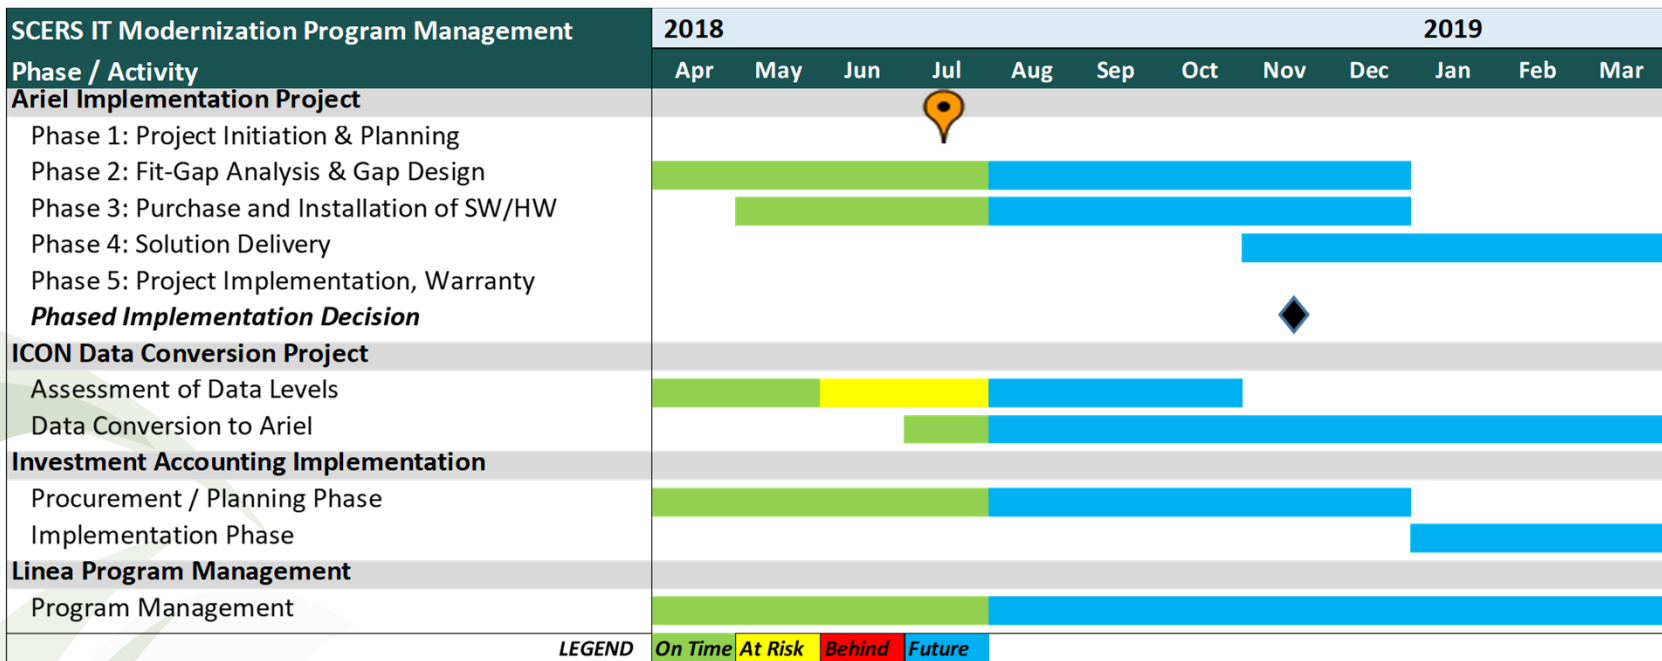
| SCERS IT Modernization Program Management | 2018 | | | | | | | | | 2019 | | |
|---|---|---|---|---|---|---|---|---|---|---|---|---|
| Phase / Activity | Apr | May | Jun | Jul | Aug | Sep | Oct | Nov | Dec | Jan | Feb | Mar |
| Ariel Implementation Project | | | | | | | | | | | | |
| Phase 1: Project Initiation & Planning | | | | | | | | | | | | |
| Phase 2: Fit-Gap Analysis & Gap Design | | | | | | | | | | | | |
| Phase 3: Purchase and Installation of SW/HW | | | | | | | | | | | | |
| Phase 4: Solution Delivery | | | | | | | | | | | | |
| Phase 5: Project Implementation, Warranty | | | | | | | | | | | | |
| *Phased Implementation Decision* | | | | | | | | | | | | |
| ICON Data Conversion Project | | | | | | | | | | | | |
| Assessment of Data Levels | | | | | | | | | | | | |
| Data Conversion to Ariel | | | | | | | | | | | | |
| Investment Accounting Implementation | | | | | | | | | | | | |
| Procurement / Planning Phase | | | | | | | | | | | | |
| Implementation Phase | | | | | | | | | | | | |
| Linea Program Management | | | | | | | | | | | | |
| Program Management | | | | | | | | | | | | |

*LEGEND* *On Time* *At Risk* *Behind* *Future*